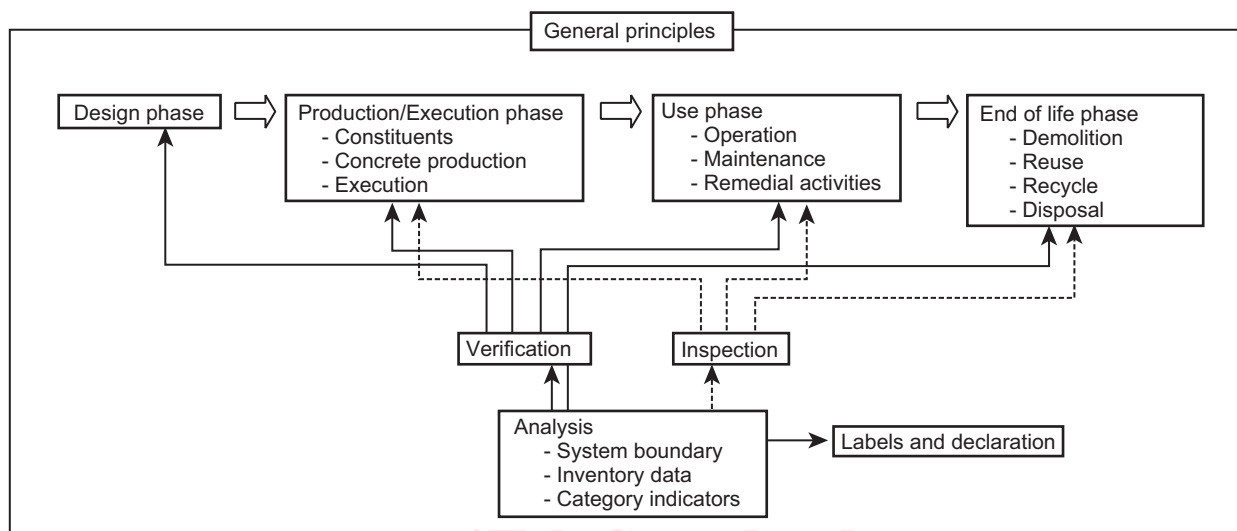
General principles

Design phase

Production/Execution phase
- Constituents
- Concrete production
- Execution

Use phase
- Operation
- Maintenance
- Remedial activities

End of life phase
- Demolition
- Reuse
- Recycle
- Disposal

Verification

Inspection

Analysis
- System boundary
- Inventory data
- Category indicators

Labels and declaration